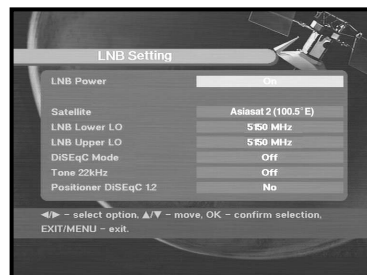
LNB Setting

| | |
|---|---|
| LNB Power | On |
| Satellite | Asiasat 2 (100.5° E) |
| LNB Lower LO | 5150 MHz |
| LNB Upper LO | 5150 MHz |
| DiSEqC Mode | Off |
| Tone 22kHz | Off |
| Positioner DiSEqC 1.2 | No |

◄/► – select option, ▲/▼ – move, OK – confirm selection, EXIT/MENU – exit.